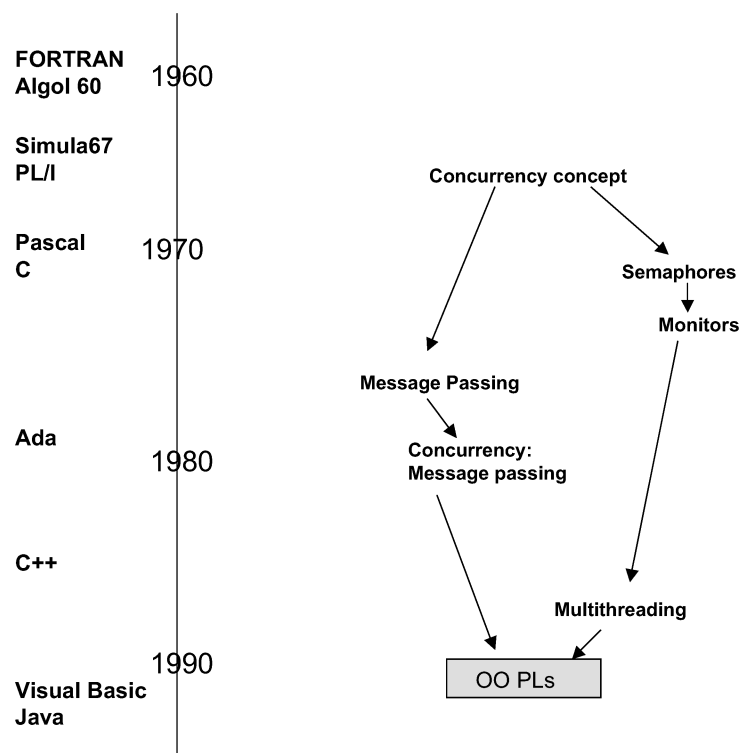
FORTRAN
Algol 60

1960

Simula67
PL/I

Concurrency concept

Pascal
C

1970

Semaphores

Monitors

Message Passing

Ada

1980

Concurrency:
Message passing

C++

Multithreading

1990

OO PLs

Visual Basic
Java